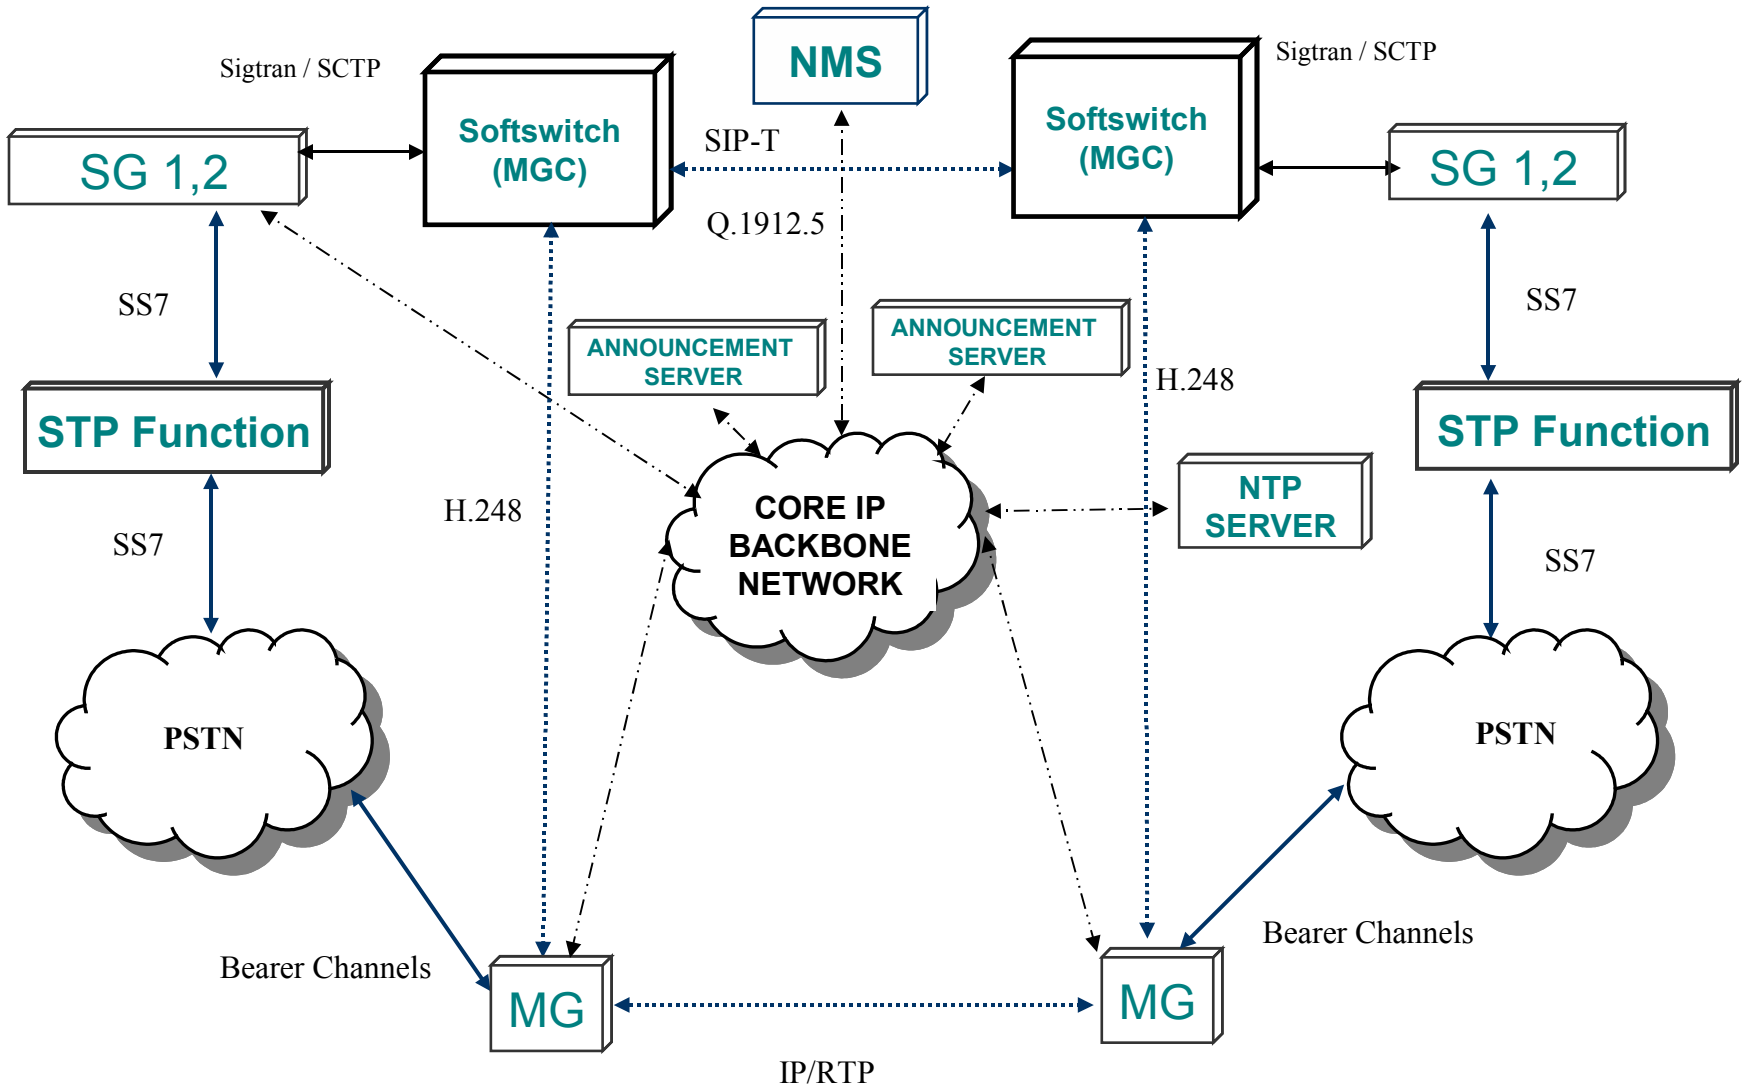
Sigtran / SCTP

Softswitch (MGC)

NMS

Softswitch (MGC)

Sigtran / SCTP

SG 1,2

SIP-T

SG 1,2

Q.1912.5

SS7

ANNOUNCEMENT SERVER

ANNOUNCEMENT SERVER

SS7

H.248

STP Function

STP Function

NTP SERVER

H.248

CORE IP BACKBONE NETWORK

SS7

SS7

PSTN

PSTN

Bearer Channels

Bearer Channels

MG

MG

IP/RTP